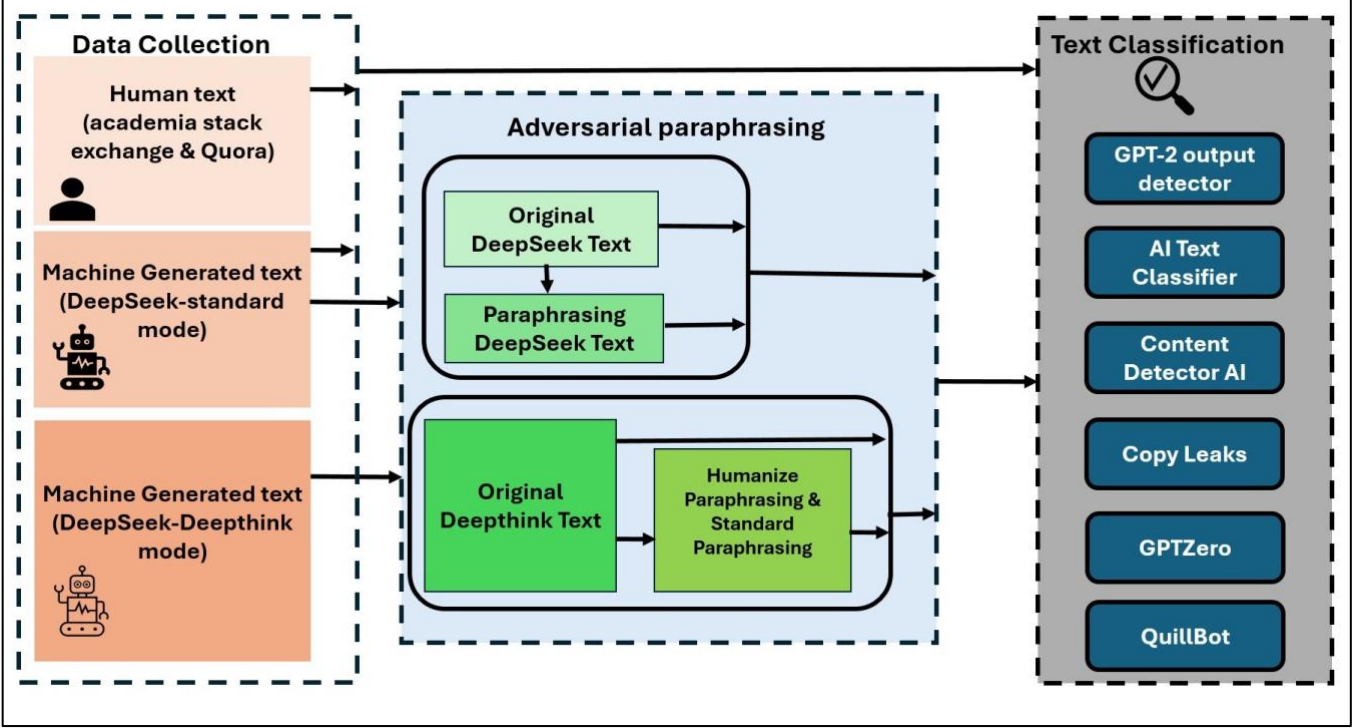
Data Collection

Human text (academia stack exchange & Quora)

Machine Generated text (DeepSeek-standard mode)

Machine Generated text (DeepSeek-Deepthink mode)

Adversarial paraphrasing

Original DeepSeek Text

Paraphrasing DeepSeek Text

Original Deepthink Text

Humanize Paraphrasing & Standard Paraphrasing

Text Classification

GPT-2 output detector

AI Text Classifier

Content Detector AI

Copy Leaks

GPTZero

QuillBot